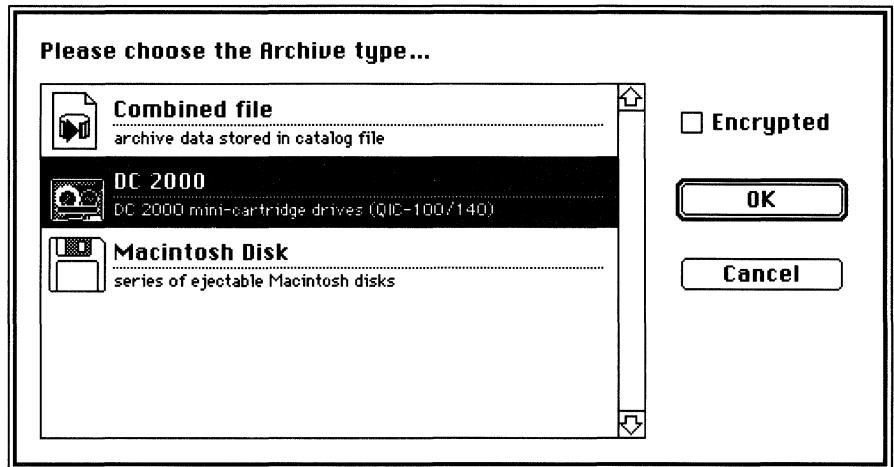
Please choose the Archive type...

Combined file
archive data stored in catalog file

DC 2000
DC 2000 mini-cartridge drives (QIC-100/140)

Macintosh Disk
series of ejectable Macintosh disks

Encrypted

OK

Cancel